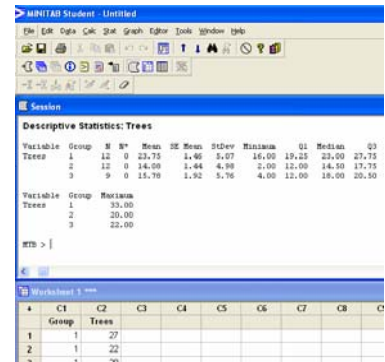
MINITAB Student - Untitled

File Edit Data Calc Stat Graph Editor Tools Window Help

Session

Descriptive Statistics: Trees

| Variable | Group | N | N* | Mean | SE Mean | StDev | Minimum | Q1 | Median | Q3 |
|---|---|---|---|---|---|---|---|---|---|---|
| Trees | 1 | 12 | 0 | 23.75 | 1.46 | 5.07 | 16.00 | 19.25 | 23.00 | 27.75 |
| | 2 | 12 | 0 | 14.08 | 1.44 | 4.98 | 2.00 | 12.00 | 14.50 | 17.75 |
| | 3 | 9 | 0 | 15.78 | 1.92 | 5.76 | 4.00 | 12.00 | 18.00 | 20.50 |

| Variable | Group | Maximum |
|---|---|---|
| Trees | 1 | 33.00 |
| | 2 | 20.00 |
| | 3 | 22.00 |

MTB > |

Worksheet 1 ***

| ↓ | C1 | C2 | C3 | C4 | C5 | C6 | C7 | C8 | C |
|---|---|---|---|---|---|---|---|---|---|
| | Group | Trees | | | | | | | |
| 1 | 1 | 27 | | | | | | | |
| 2 | 1 | 22 | | | | | | | |
| 3 | 1 | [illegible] | | | | | | | |